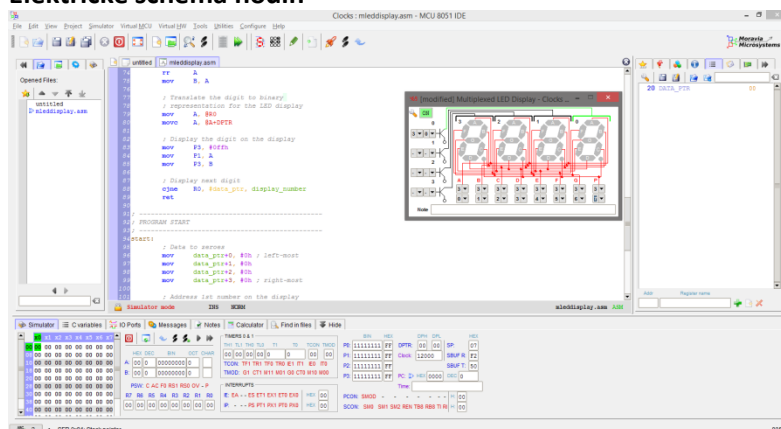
Elektrické schéma hodin

Clocks : mleddisplay.asm - MCU 8051 IDE

File Edit View Project Simulator Virtual MCU Virtual HW Tools Utilities Configure Help

Moravia Microsystems

untitled mleddisplay.asm

Opened Files:

untitled
mleddisplay.asm

rr A
mov B, A

; Translate the digit to binary
; representation for the LED display
mov A, #N0
movc A, @A+DPTR

; Display the digit on the display
mov P3, #0ffh
mov P1, A
mov P3, B

; Display next digit
cjne R0, #data_ptr, display_number
ret

; ------------------------------------------
; PROGRAM START
; ------------------------------------------
start:
; Data to zeroes
mov data_ptr+0, #0h ; left-most
mov data_ptr+1, #0h
mov data_ptr+2, #0h
mov data_ptr+3, #0h ; right-most

; Address 1st number on the display

[modified] Multiplexed LED Display - Clocks

Note

20 DATA_PTR

Add Register name

Simulator mode INS NORM mleddisplay.asm ASM

Simulator C variables IO Ports Messages Notes Calculator Find in files Hide

TIMERS 0 & 1
TCON: TF1 TR1 TF0 TR0 IE1 IT1 IE0 IT0
TMOD: G1 CT1 M11 M01 G0 CT0 M10 M00
INTERRUPTS
IE: EA - - ES ET1 EX1 ET0 EX0
IP: - - - PS PT1 PX1 PT0 PX0

PSW: C AC F0 RS1 RS0 OV - P
HEX DEC BIN OCT CHAR
A: 00 0 00000000 0
B: 00 0 00000000 0

P0 11111111 FF DPTR: 00 00 SP: 07
P1 11111111 FF Clock 12000 SBUF R: F2
P2 11111111 FF SBUF T: 00
P3 11111111 FF PC: 0000 DEC: 0
Time:
PCON: SMOD - - - GF1 GF0 PD IDL
SCON: SM0 SM1 SM2 REN TB8 RB8 TI RI